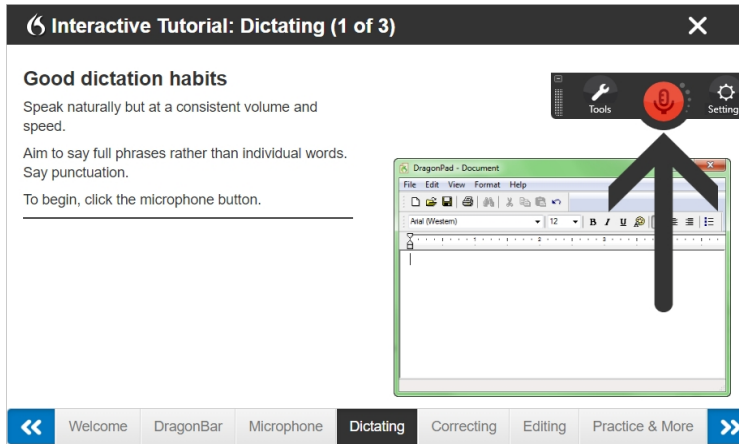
Interactive Tutorial: Dictating (1 of 3)

Good dictation habits

Speak naturally but at a consistent volume and speed.

Aim to say full phrases rather than individual words. Say punctuation.

To begin, click the microphone button.

Tools

Setting

DragonPad - Document

File Edit View Format Help

Arial (Western)

12

B I U

Welcome DragonBar Microphone Dictating Correcting Editing Practice & More